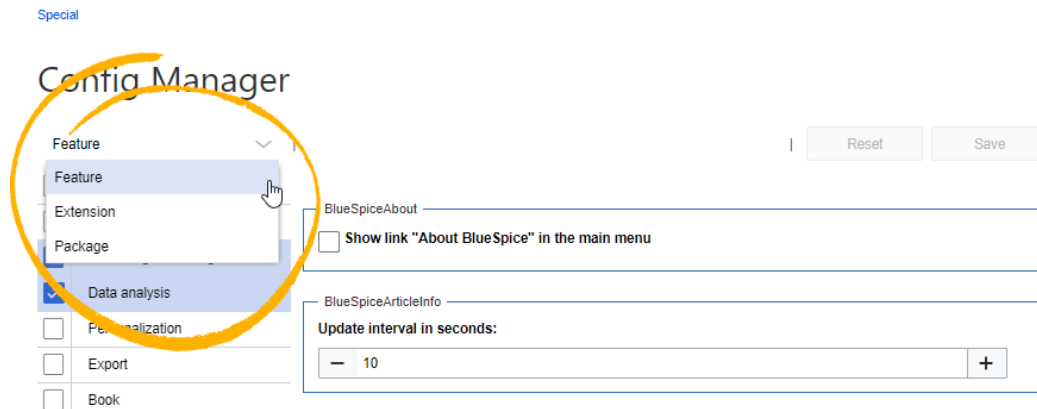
Special

Config Manager

Feature

Feature

Extension

Package

Data analysis

Personalization

Export

Book

Reset

Save

BlueSpiceAbout

Show link "About BlueSpice" in the main menu

BlueSpiceArticleInfo

Update interval in seconds:

−

10

+